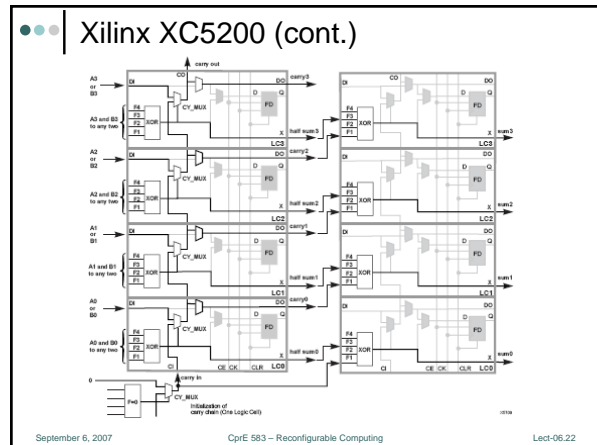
Xilinx XC5200 (cont.)

A3 or B3
DI
CO
carry out
DO
carry3
F4
F3
F2
F1
XOR
CY_MUX
A3 and B3 to any two
D
Q
FD
X
half sum3
LC3
A2 or B2
DI
DO
carry2
A2 and B2 to any two
CY_MUX
XOR
FD
X
half sum2
LC2
A1 or B1
DI
DO
carry1
A1 and B1 to any two
CY_MUX
XOR
FD
half sum1
LC1
A0 or B0
DI
DO
carry0
A0 and B0 to any two
CY_MUX
XOR
FD
half sum0
CE
CK
CLR
LC0
CI
carry in
0
F=0
CY_MUX
Initialization of carry chain (One Logic Cell)
CO
DI
DO
F4
F3
F2
F1
XOR
D
Q
FD
X
sum3
LC3
DI
DO
F4
F3
F2
F1
XOR
FD
X
sum2
LC2
DI
DO
F4
F3
F2
F1
XOR
FD
X
sum1
LC1
DI
DO
F4
F3
F2
F1
XOR
FD
X
sum0
CI
CE
CK
CLR
LC0

September 6, 2007
CprE 583 – Reconfigurable Computing
Lect-06.22